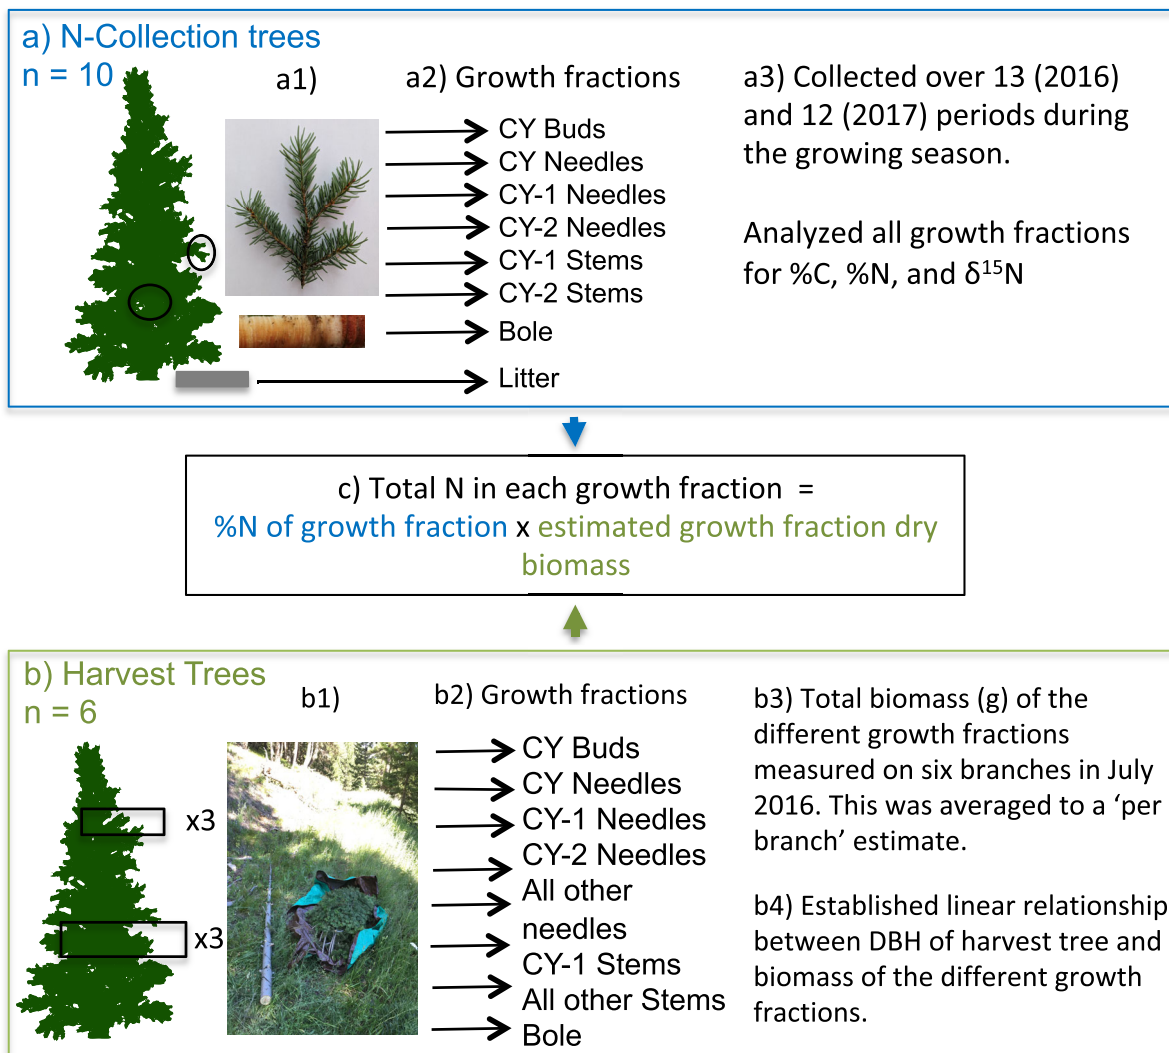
a) N-Collection trees
n = 10

a1)

a2) Growth fractions

CY Buds
CY Needles
CY-1 Needles
CY-2 Needles
CY-1 Stems
CY-2 Stems
Bole
Litter

a3) Collected over 13 (2016) and 12 (2017) periods during the growing season.

Analyzed all growth fractions for %C, %N, and δ$^{15}$N

c) Total N in each growth fraction = %N of growth fraction x estimated growth fraction dry biomass

b) Harvest Trees
n = 6

x3
x3

b1)

b2) Growth fractions

CY Buds
CY Needles
CY-1 Needles
CY-2 Needles
All other needles
CY-1 Stems
All other Stems
Bole

b3) Total biomass (g) of the different growth fractions measured on six branches in July 2016. This was averaged to a 'per branch' estimate.

b4) Established linear relationship between DBH of harvest tree and biomass of the different growth fractions.